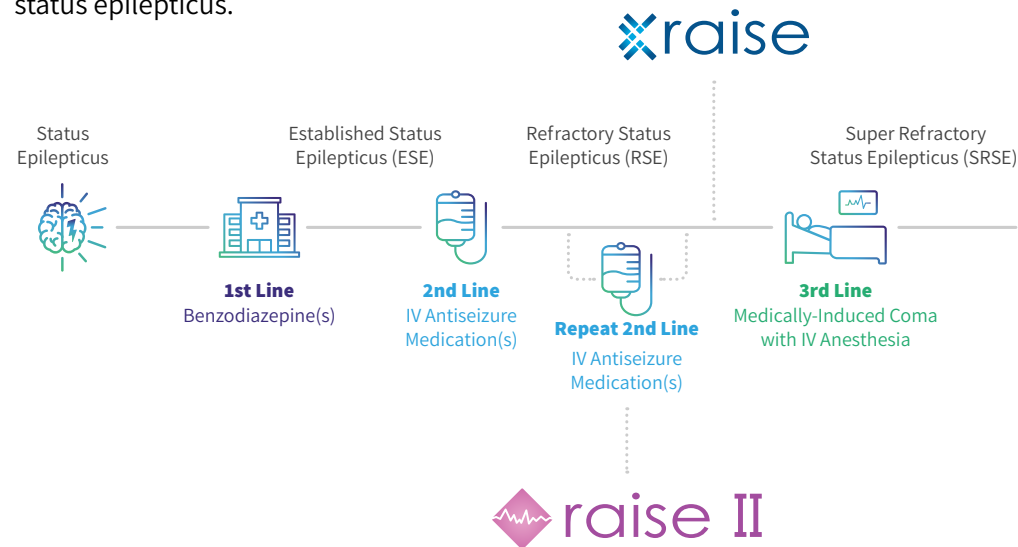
status epilepticus.

raise

Status Epilepticus

Established Status Epilepticus (ESE)

Refractory Status Epilepticus (RSE)

Super Refractory Status Epilepticus (SRSE)

1st Line
Benzodiazepine(s)

2nd Line
IV Antiseizure Medication(s)

Repeat 2nd Line
IV Antiseizure Medication(s)

3rd Line
Medically-Induced Coma with IV Anesthesia

raise II